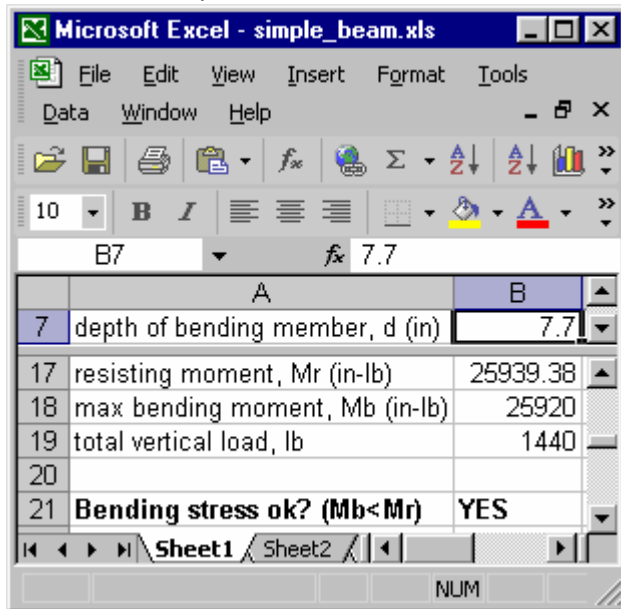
Microsoft Excel - simple_beam.xls

File Edit View Insert Format Tools
Data Window Help

10 B I

B7 $f_x$ 7.7

| | A | B |
|---|---|---|
| 7 | depth of bending member, d (in) | 7.7 |
| 17 | resisting moment, Mr (in-lb) | 25939.38 |
| 18 | max bending moment, Mb (in-lb) | 25920 |
| 19 | total vertical load, lb | 1440 |
| 20 | | |
| 21 | **Bending stress ok? (Mb<Mr)** | **YES** |

Sheet1 Sheet2

NUM